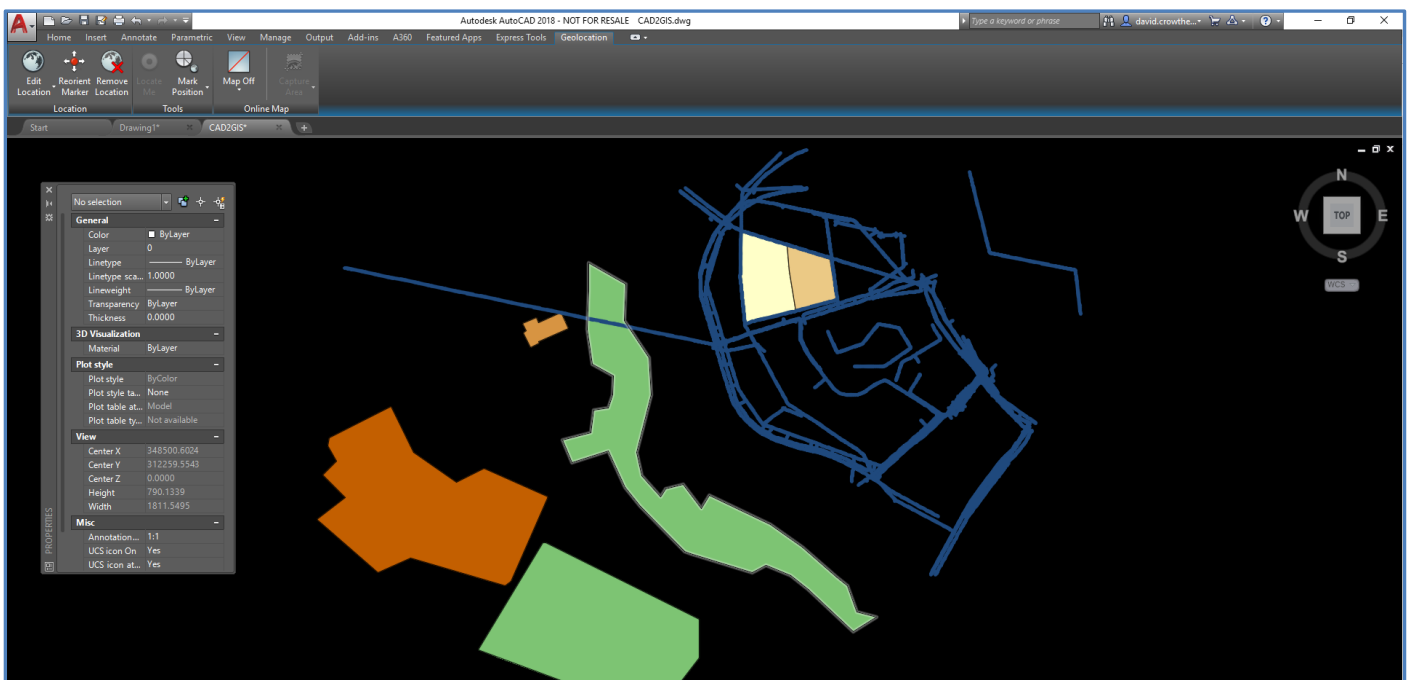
Autodesk AutoCAD 2018 - NOT FOR RESALE CAD2GIS.dwg

Type a keyword or phrase

david.crowthe...

Home Insert Annotate Parametric View Manage Output Add-ins A360 Featured Apps Express Tools Geolocation

Edit Location

Reorient Marker

Remove Location

Location

Locate Me

Mark Position

Tools

Map Off

Capture Area

Online Map

Start

Drawing1*

CAD2GIS*

No selection

General

Color ByLayer

Layer 0

Linetype ByLayer

Linetype sca... 1.0000

Lineweight ByLayer

Transparency ByLayer

Thickness 0.0000

3D Visualization

Material ByLayer

Plot style

Plot style ByColor

Plot style ta... None

Plot table at... Model

Plot table ty... Not available

View

Center X 348500.6024

Center Y 312259.5543

Center Z 0.0000

Height 790.1339

Width 1811.5495

Misc

Annotation... 1:1

UCS icon On Yes

UCS icon at... Yes

PROPERTIES

N

W

TOP

E

S

WCS